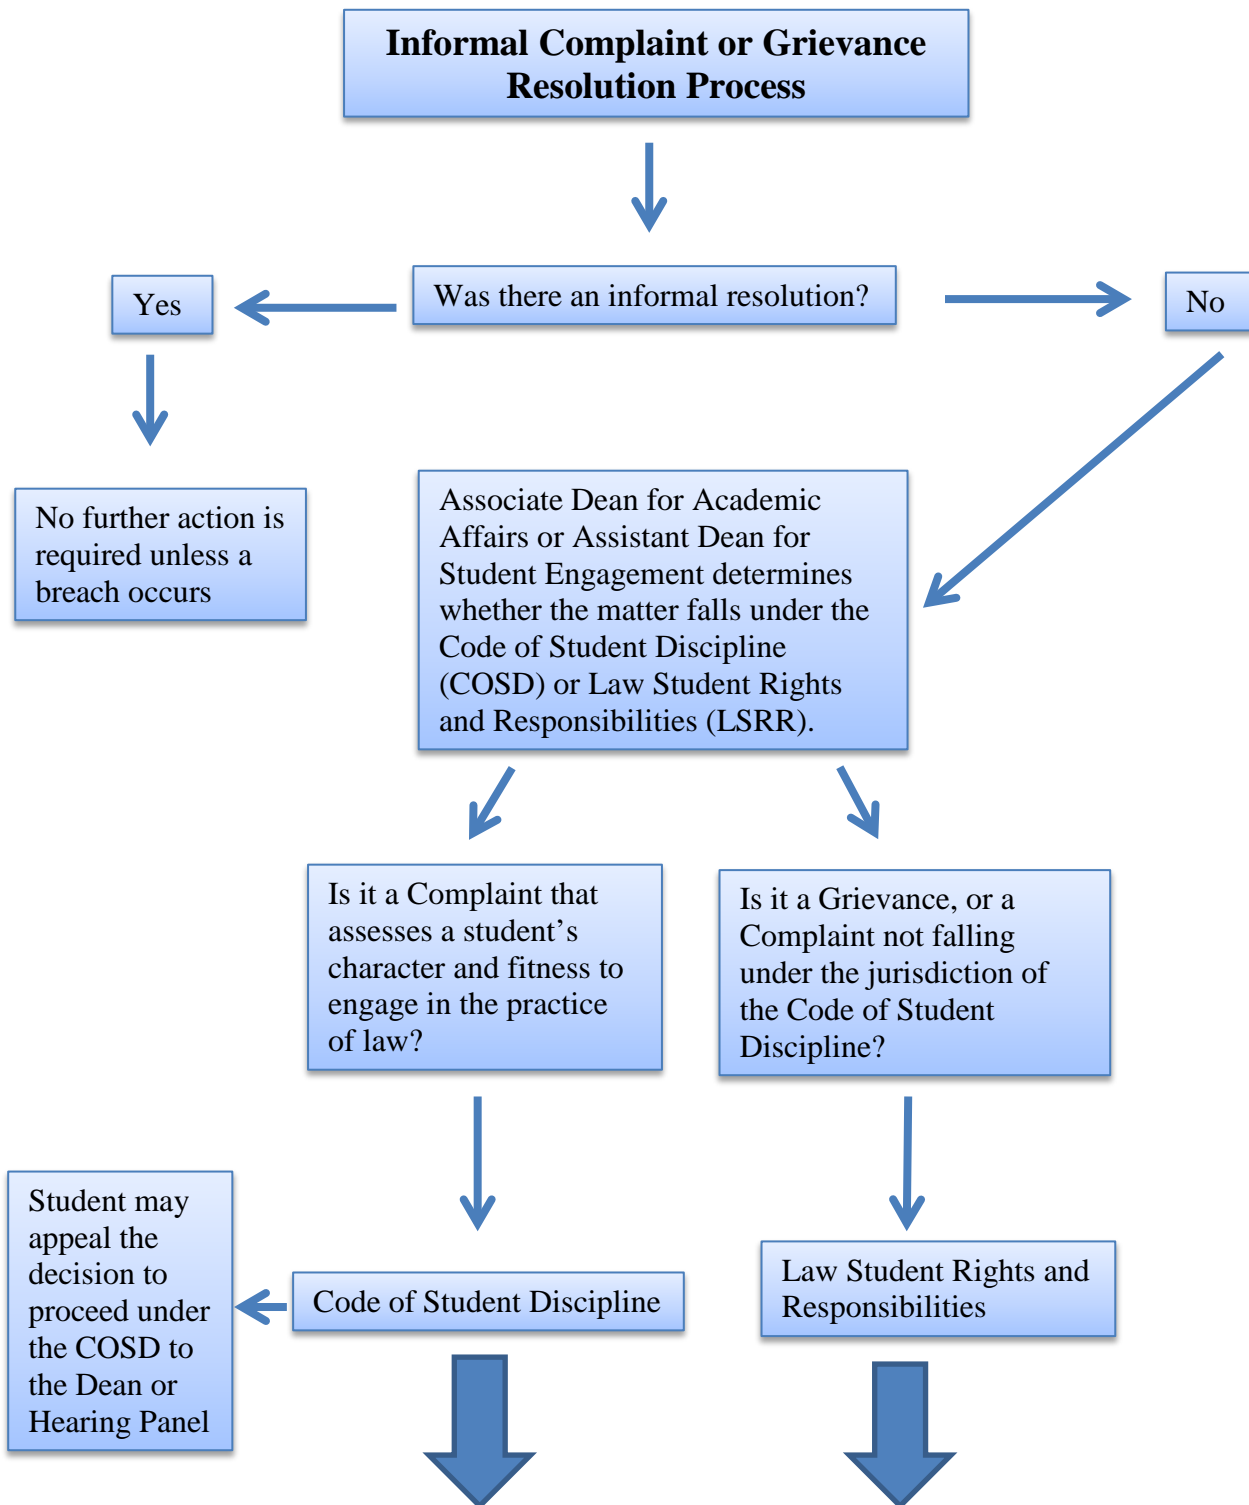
Informal Complaint or Grievance Resolution Process

Was there an informal resolution?

Yes

No

No further action is required unless a breach occurs

Associate Dean for Academic Affairs or Assistant Dean for Student Engagement determines whether the matter falls under the Code of Student Discipline (COSD) or Law Student Rights and Responsibilities (LSRR).

Is it a Complaint that assesses a student’s character and fitness to engage in the practice of law?

Is it a Grievance, or a Complaint not falling under the jurisdiction of the Code of Student Discipline?

Student may appeal the decision to proceed under the COSD to the Dean or Hearing Panel

Code of Student Discipline

Law Student Rights and Responsibilities